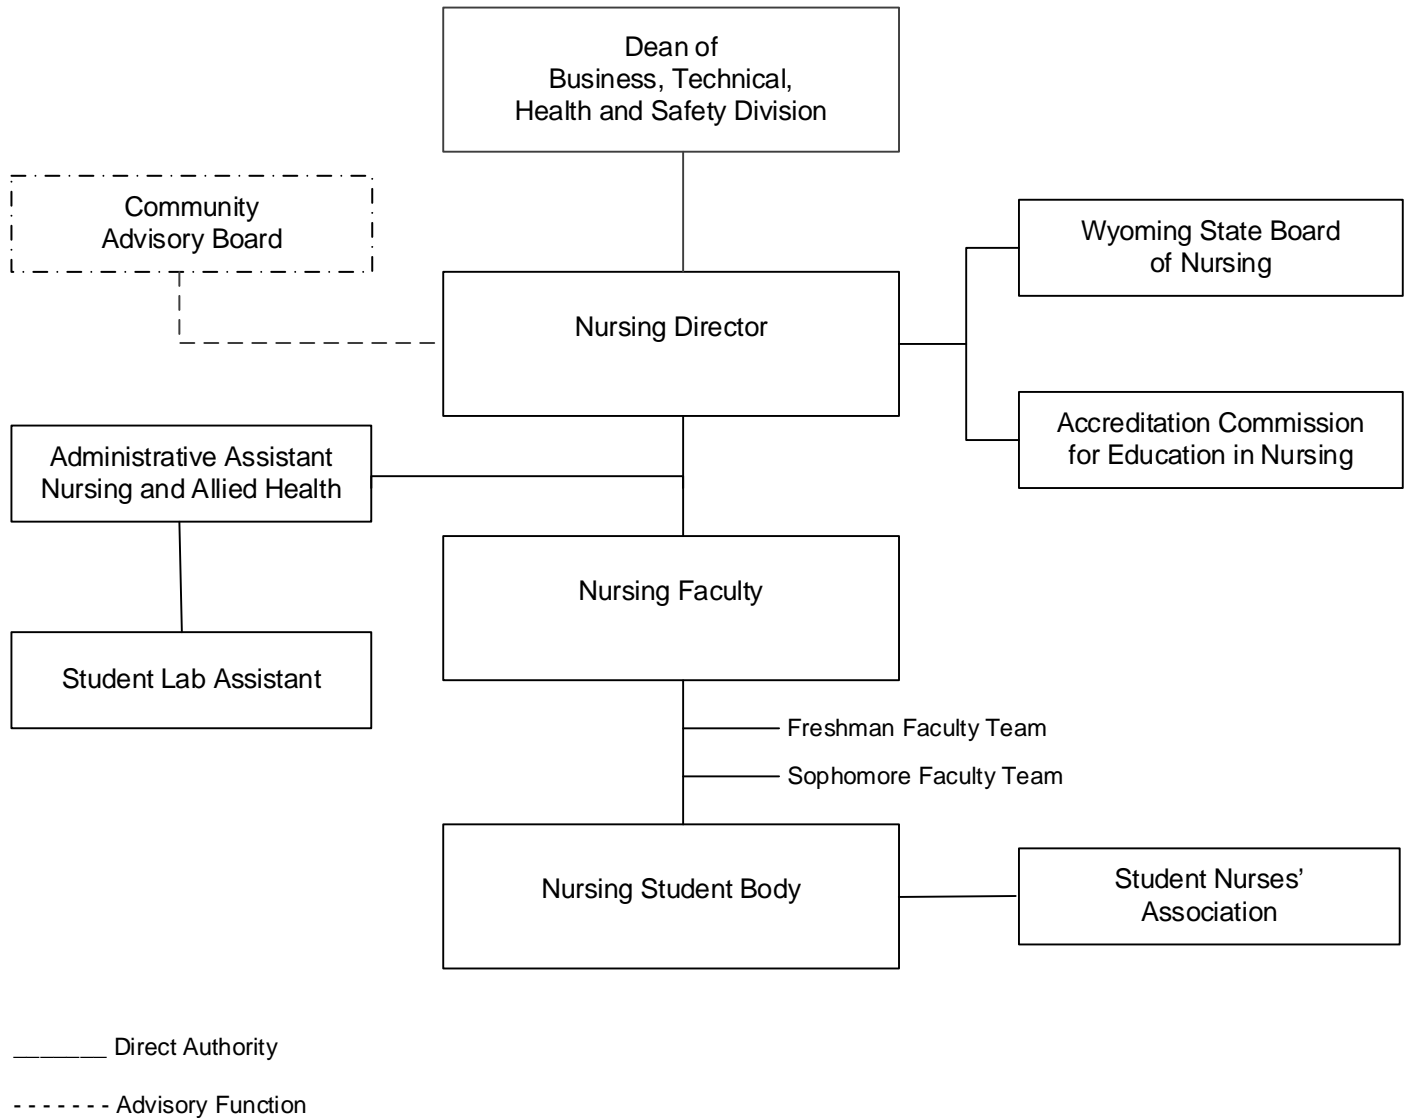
Dean of
Business, Technical,
Health and Safety Division

Community
Advisory Board

Wyoming State Board
of Nursing

Nursing Director

Accreditation Commission
for Education in Nursing

Administrative Assistant
Nursing and Allied Health

Nursing Faculty

Student Lab Assistant

Freshman Faculty Team

Sophomore Faculty Team

Nursing Student Body

Student Nurses'
Association

_______ Direct Authority

- - - - - - - Advisory Function